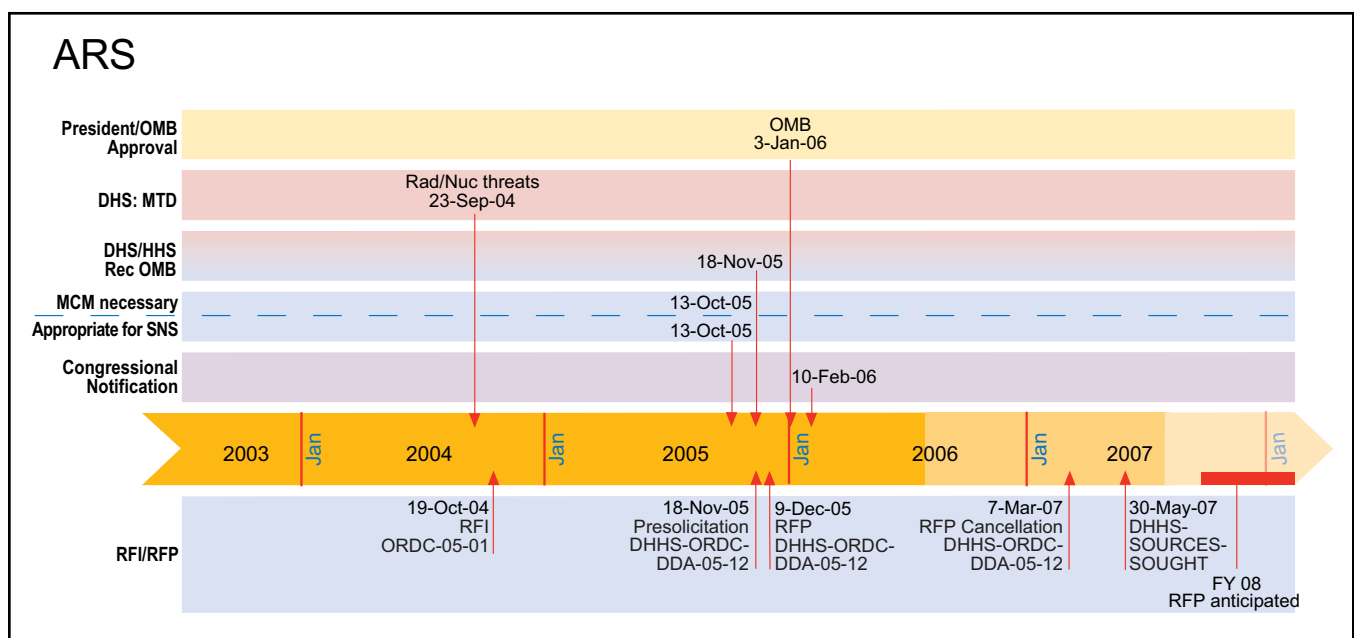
ARS

President/OMB Approval

OMB
3-Jan-06

DHS: MTD

Rad/Nuc threats
23-Sep-04

DHS/HHS Rec OMB

18-Nov-05

MCM necessary

13-Oct-05

Appropriate for SNS

13-Oct-05

Congressional Notification

10-Feb-06

2003 Jan 2004 Jan 2005 Jan 2006 Jan 2007 Jan

RFI/RFP

19-Oct-04
RFI
ORDC-05-01

18-Nov-05
Presolicitation
DHHS-ORDC-DDA-05-12

9-Dec-05
RFP
DHHS-ORDC-DDA-05-12

7-Mar-07
RFP Cancellation
DHHS-ORDC-DDA-05-12

30-May-07
DHHS-SOURCES-SOUGHT

FY 08
RFP anticipated